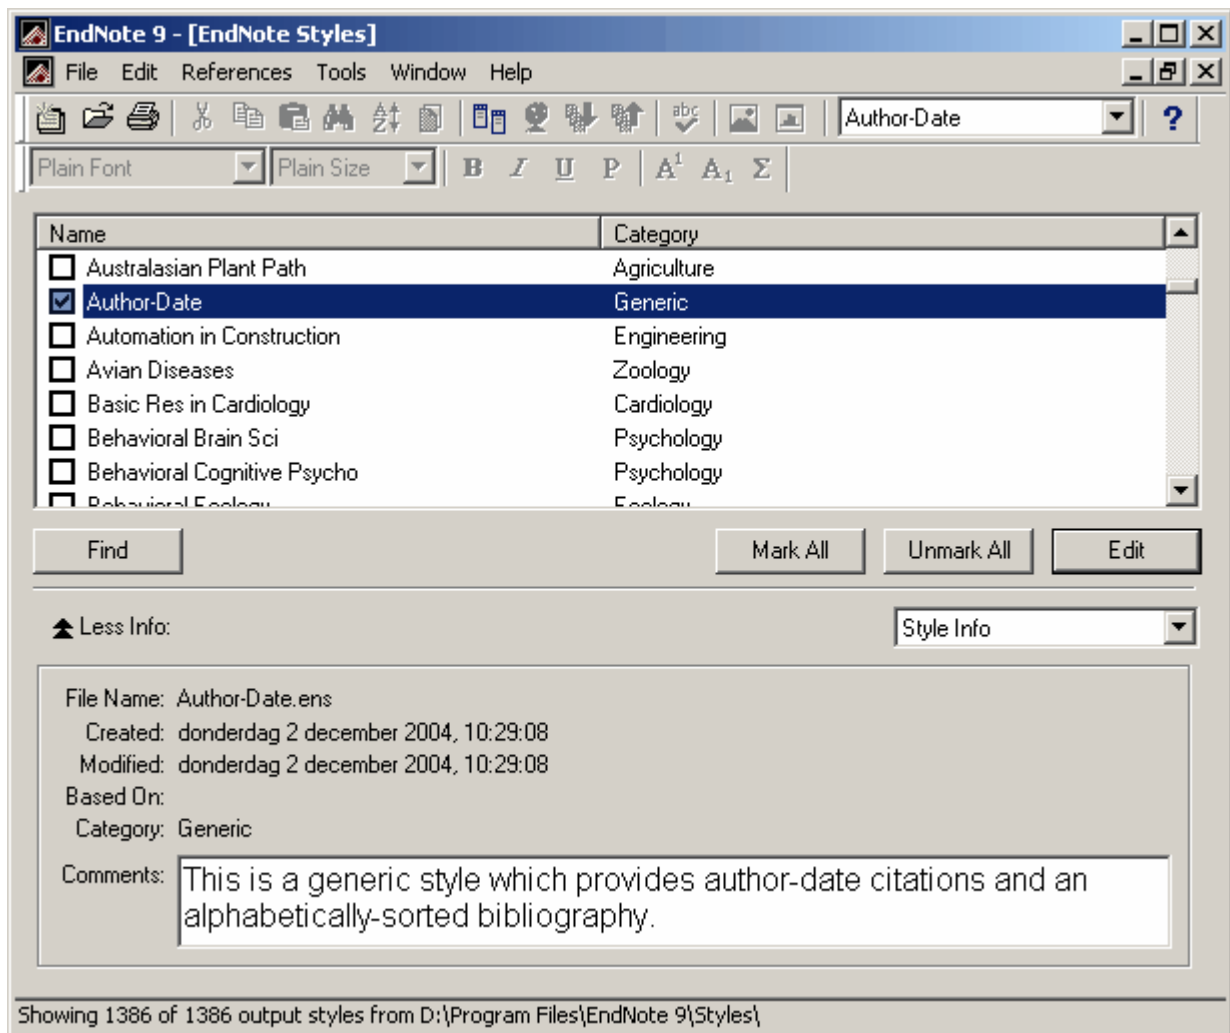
EndNote 9 - [EndNote Styles]

File Edit References Tools Window Help

Author-Date

Plain Font Plain Size B I U P $A^1$ $A_1$ Σ

| Name | Category |
|---|---|
| Australasian Plant Path | Agriculture |
| Author-Date | Generic |
| Automation in Construction | Engineering |
| Avian Diseases | Zoology |
| Basic Res in Cardiology | Cardiology |
| Behavioral Brain Sci | Psychology |
| Behavioral Cognitive Psycho | Psychology |
| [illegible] | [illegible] |

Find Mark All Unmark All Edit

Less Info: Style Info

File Name: Author-Date.ens
Created: donderdag 2 december 2004, 10:29:08
Modified: donderdag 2 december 2004, 10:29:08
Based On:
Category: Generic
Comments: This is a generic style which provides author-date citations and an alphabetically-sorted bibliography.

Showing 1386 of 1386 output styles from D:\Program Files\EndNote 9\Styles\